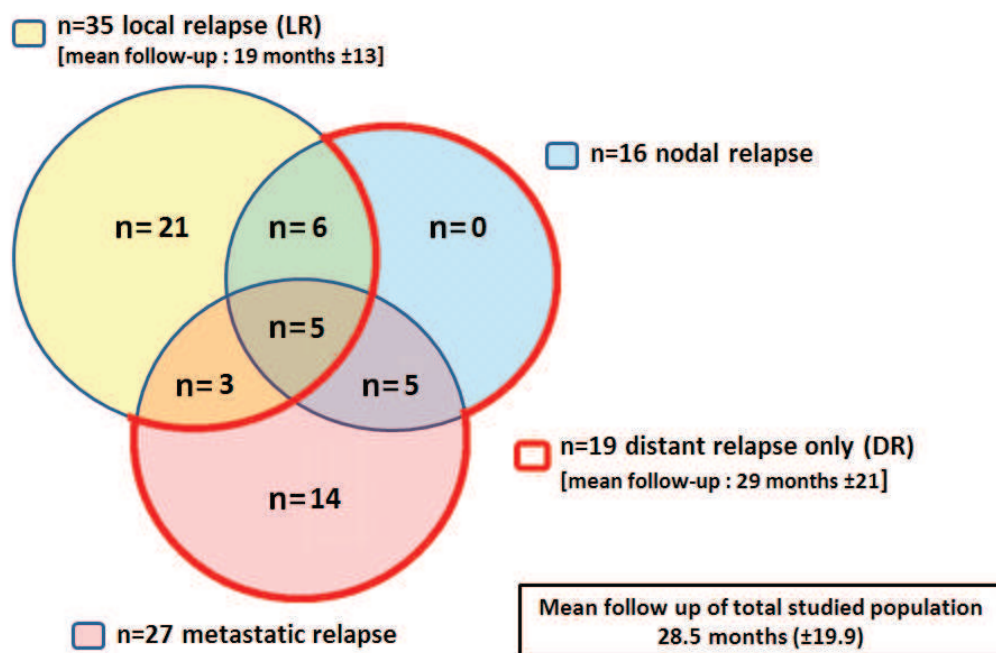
n=35 local relapse (LR)
[mean follow-up : 19 months ±13]

n=16 nodal relapse

n= 21

n= 6

n= 0

n= 5

n= 3

n= 5

n=19 distant relapse only (DR)
[mean follow-up : 29 months ±21]

n= 14

n=27 metastatic relapse

Mean follow up of total studied population
28.5 months (±19.9)